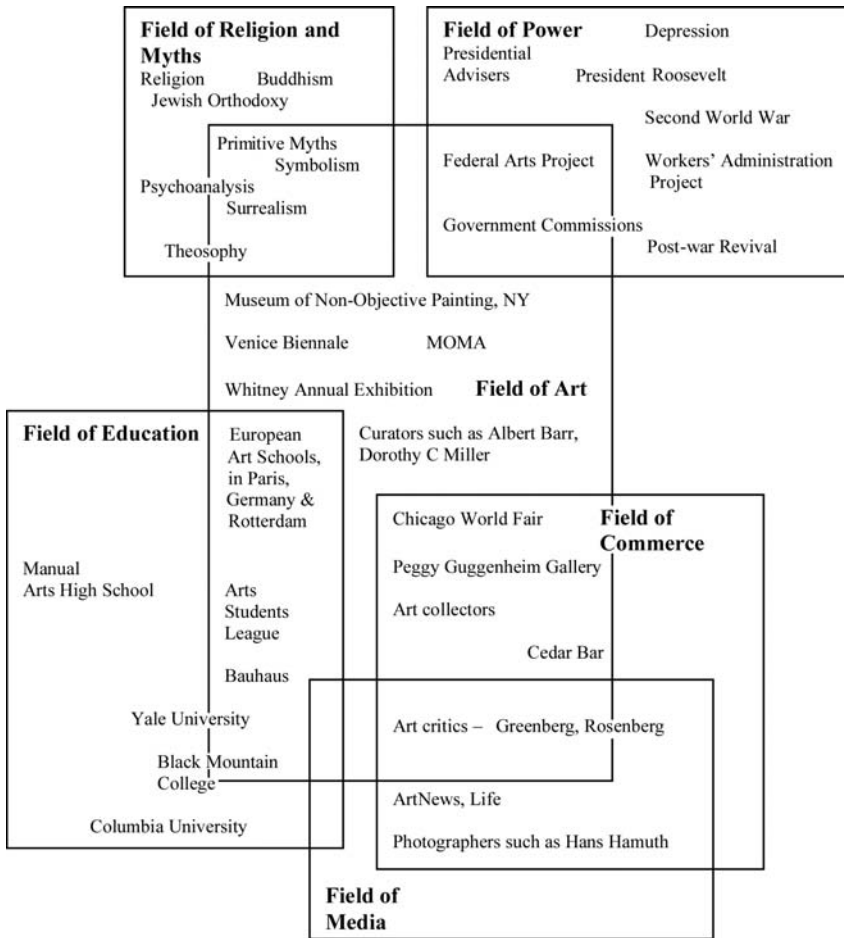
Field of Religion and Myths
Religion Buddhism
Jewish Orthodoxy

Primitive Myths
Symbolism
Psychoanalysis
Surrealism

Theosophy

Field of Power Depression
Presidential Advisers President Roosevelt

Second World War

Federal Arts Project Workers' Administration Project

Government Commissions
Post-war Revival

Museum of Non-Objective Painting, NY

Venice Biennale MOMA

Whitney Annual Exhibition Field of Art

Field of Education European Art Schools, in Paris, Germany & Rotterdam

Curators such as Albert Barr, Dorothy C Miller

Chicago World Fair Field of Commerce

Manual Arts High School Arts Students League

Peggy Guggenheim Gallery

Art collectors

Cedar Bar

Bauhaus

Yale University

Art critics – Greenberg, Rosenberg

Black Mountain College

ArtNews, Life

Columbia University

Photographers such as Hans Hamuth

Field of Media